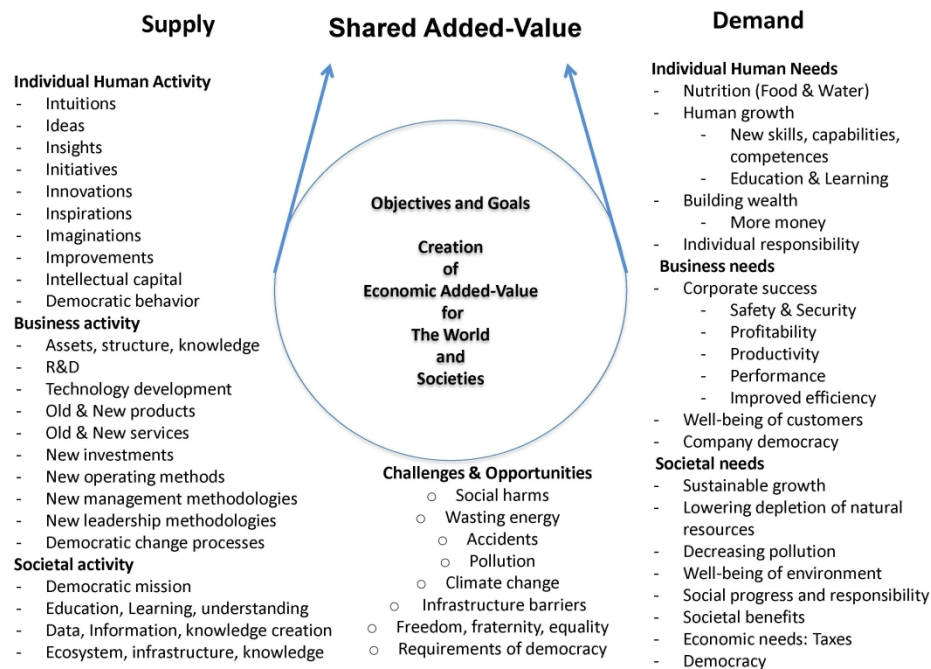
Supply

Shared Added-Value

Demand

Individual Human Activity
- Intuitions
- Ideas
- Insights
- Initiatives
- Innovations
- Inspirations
- Imaginations
- Improvements
- Intellectual capital
- Democratic behavior
Business activity
- Assets, structure, knowledge
- R&D
- Technology development
- Old & New products
- Old & New services
- New investments
- New operating methods
- New management methodologies
- New leadership methodologies
- Democratic change processes
Societal activity
- Democratic mission
- Education, Learning, understanding
- Data, Information, knowledge creation
- Ecosystem, infrastructure, knowledge

Objectives and Goals

Creation of Economic Added-Value for The World and Societies

Challenges & Opportunities
○ Social harms
○ Wasting energy
○ Accidents
○ Pollution
○ Climate change
○ Infrastructure barriers
○ Freedom, fraternity, equality
○ Requirements of democracy

Individual Human Needs
- Nutrition (Food & Water)
- Human growth
- New skills, capabilities, competences
- Education & Learning
- Building wealth
- More money
- Individual responsibility
Business needs
- Corporate success
- Safety & Security
- Profitability
- Productivity
- Performance
- Improved efficiency
- Well-being of customers
- Company democracy
Societal needs
- Sustainable growth
- Lowering depletion of natural resources
- Decreasing pollution
- Well-being of environment
- Social progress and responsibility
- Societal benefits
- Economic needs: Taxes
- Democracy